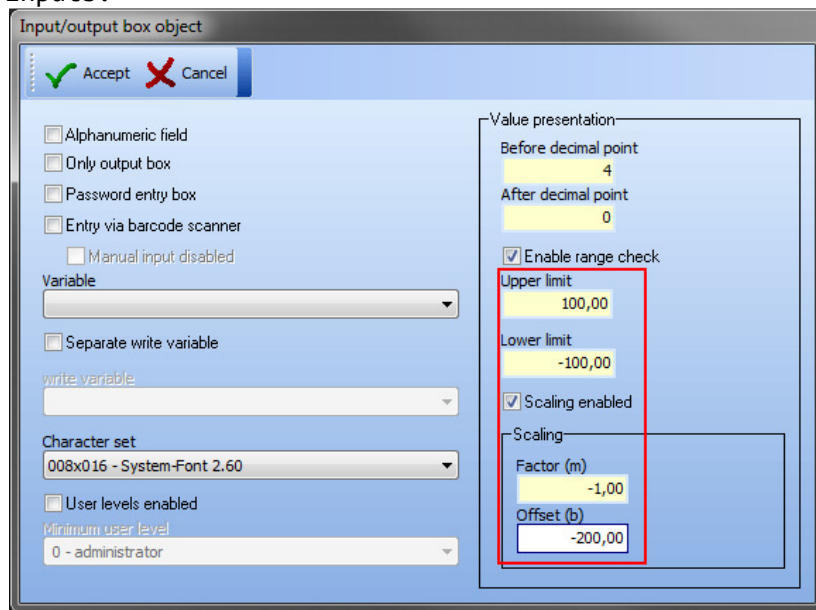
Input/output box object

Accept Cancel

Alphanumeric field
Only output box
Password entry box
Entry via barcode scanner
Manual input disabled
Variable

Separate write variable
write variable

Character set
008x016 - System-Font 2.60
User levels enabled
Minimum user level
0 - administrator

Value presentation
Before decimal point
4
After decimal point
0
Enable range check
Upper limit
100,00
Lower limit
-100,00
Scaling enabled
Scaling
Factor (m)
-1,00
Offset (b)
-200,00